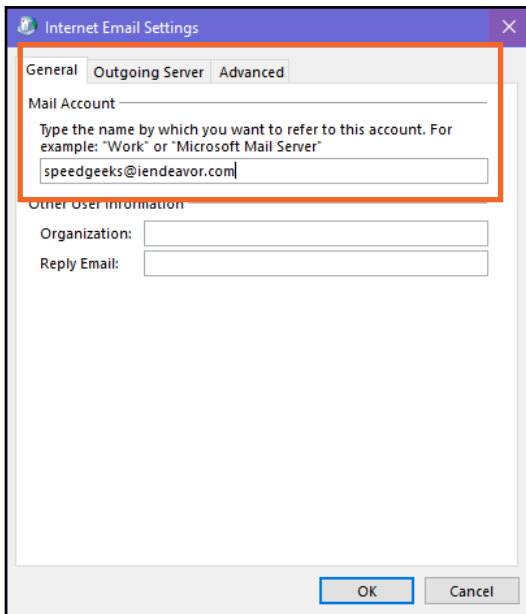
Internet Email Settings

General | Outgoing Server | Advanced

Mail Account

Type the name by which you want to refer to this account. For example: "Work" or "Microsoft Mail Server"

speedgeeks@iendeavor.com

Other User Information

Organization:

Reply Email:

OK | Cancel